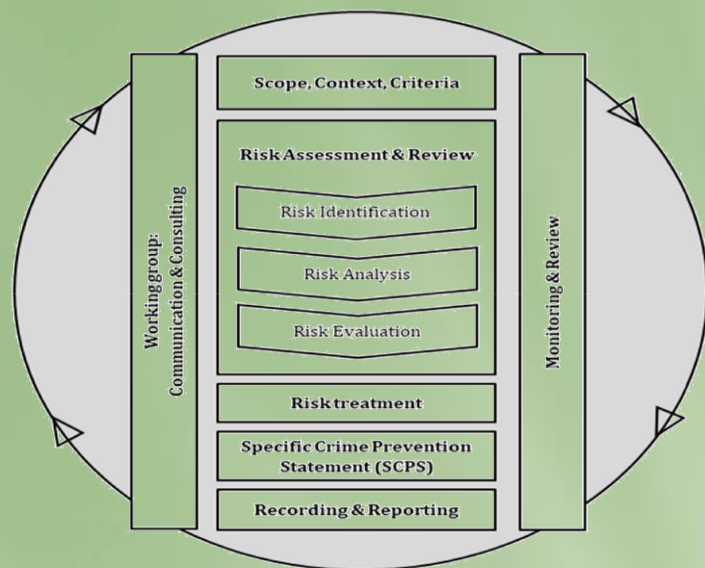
Working group:
Communication & Consulting

Scope, Context, Criteria

Risk Assessment & Review

Risk Identification

Risk Analysis

Risk Evaluation

Risk treatment

Specific Crime Prevention Statement (SCPS)

Recording & Reporting

Monitoring & Review